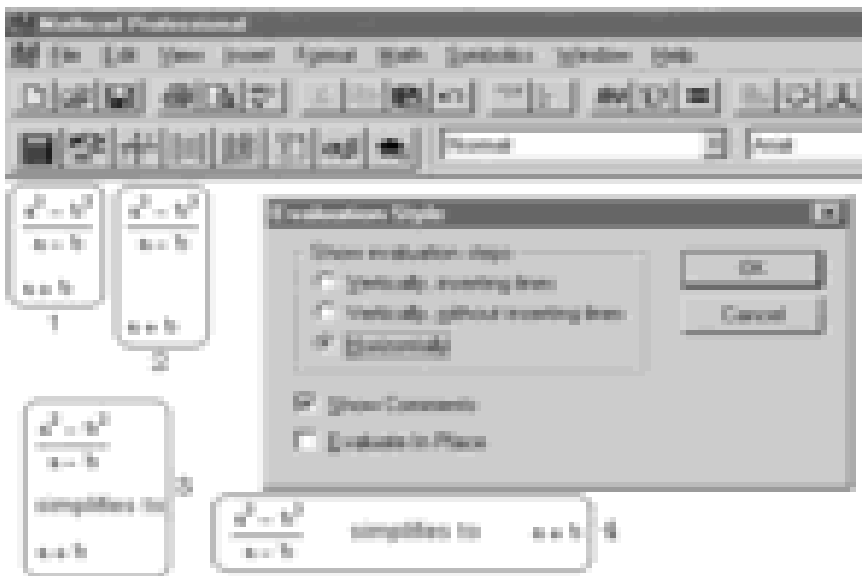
Mathcad Professional

File Edit View Insert Format Math Symbolics Window Help

Normal

Arial

$\frac{a^2-b^2}{a-b}$

a + b

1

$\frac{a^2-b^2}{a-b}$

a + b

2

Evaluation Style

Show evaluation steps

Vertically, inserting lines

Vertically, without inserting lines

Horizontally

OK

Cancel

Show Comments

Evaluate In Place

$\frac{a^2-b^2}{a-b}$

simplifies to

a + b

3

$\frac{a^2-b^2}{a-b}$ simplifies to a + b

4